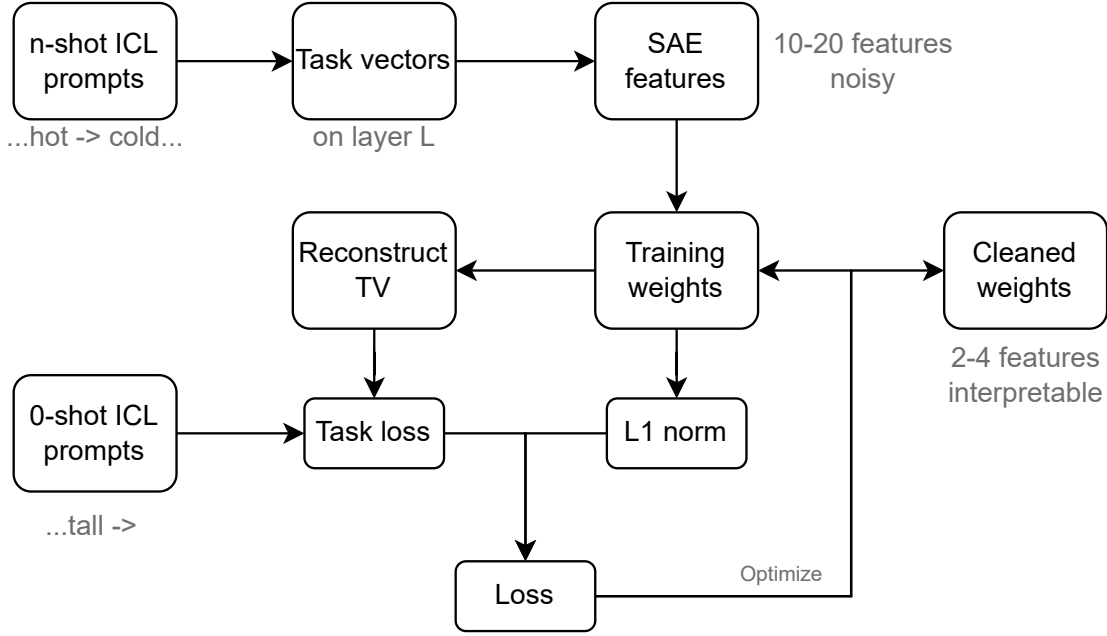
n-shot ICL prompts

...hot -> cold...

Task vectors

on layer L

SAE features

10-20 features noisy

Reconstruct TV

Training weights

Cleaned weights

2-4 features interpretable

0-shot ICL prompts

...tall ->

Task loss

L1 norm

Loss

Optimize